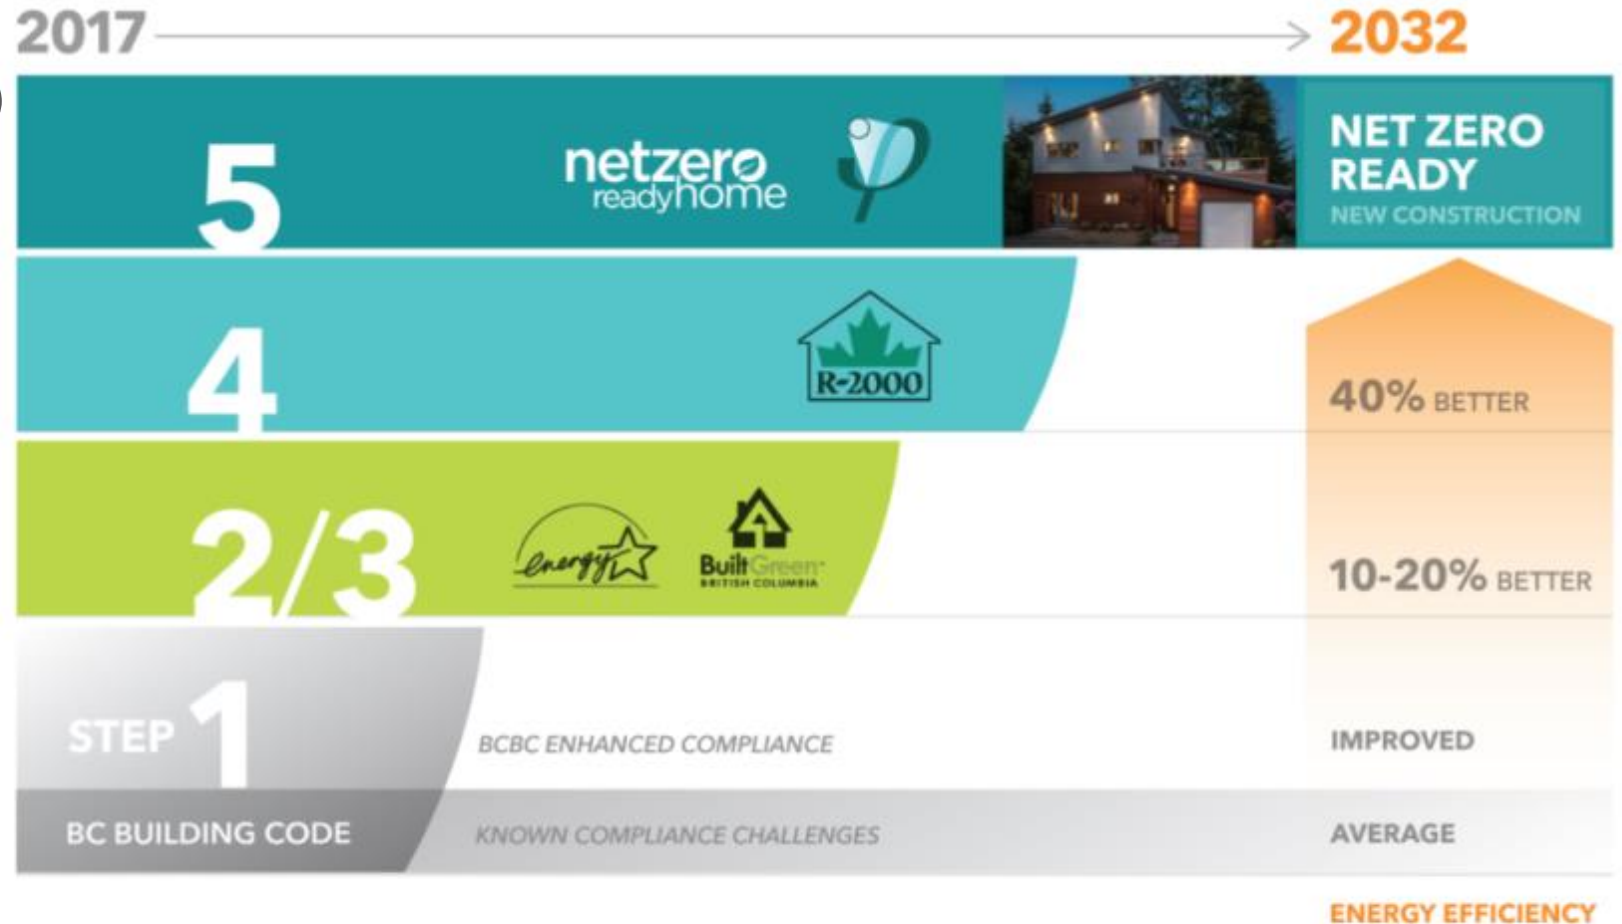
2017

2032

5

netzero readyhome

NET ZERO READY
NEW CONSTRUCTION

4

R-2000

40% BETTER

2/3

energy

BuiltGreen
BRITISH COLUMBIA

10-20% BETTER

STEP 1

BCBC ENHANCED COMPLIANCE

IMPROVED

BC BUILDING CODE

KNOWN COMPLIANCE CHALLENGES

AVERAGE

ENERGY EFFICIENCY